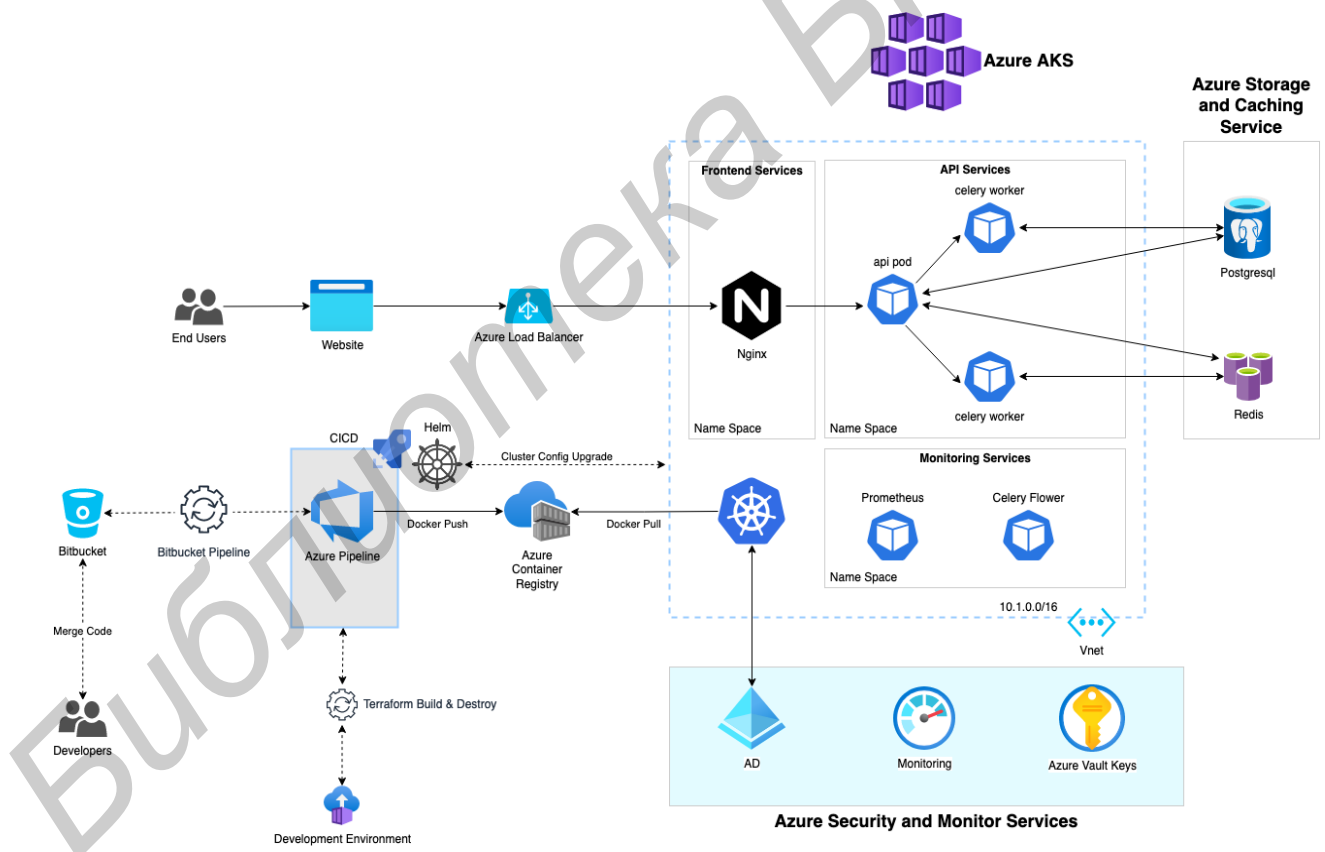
Azure AKS

Azure Storage and Caching Service

Frontend Services

API Services

celery worker

api pod

Postgresql

End Users

Website

Azure Load Balancer

Nginx

Redis

celery worker

Name Space

Name Space

CICD

Helm

Cluster Config Upgrade

Monitoring Services

Prometheus

Celery Flower

Bitbucket

Bitbucket Pipeline

Azure Pipeline

Docker Push

Azure Container Registry

Docker Pull

Name Space

10.1.0.0/16

Vnet

Merge Code

Terraform Build & Destroy

Developers

AD

Monitoring

Azure Vault Keys

Development Environment

Azure Security and Monitor Services

Библиотека БГ